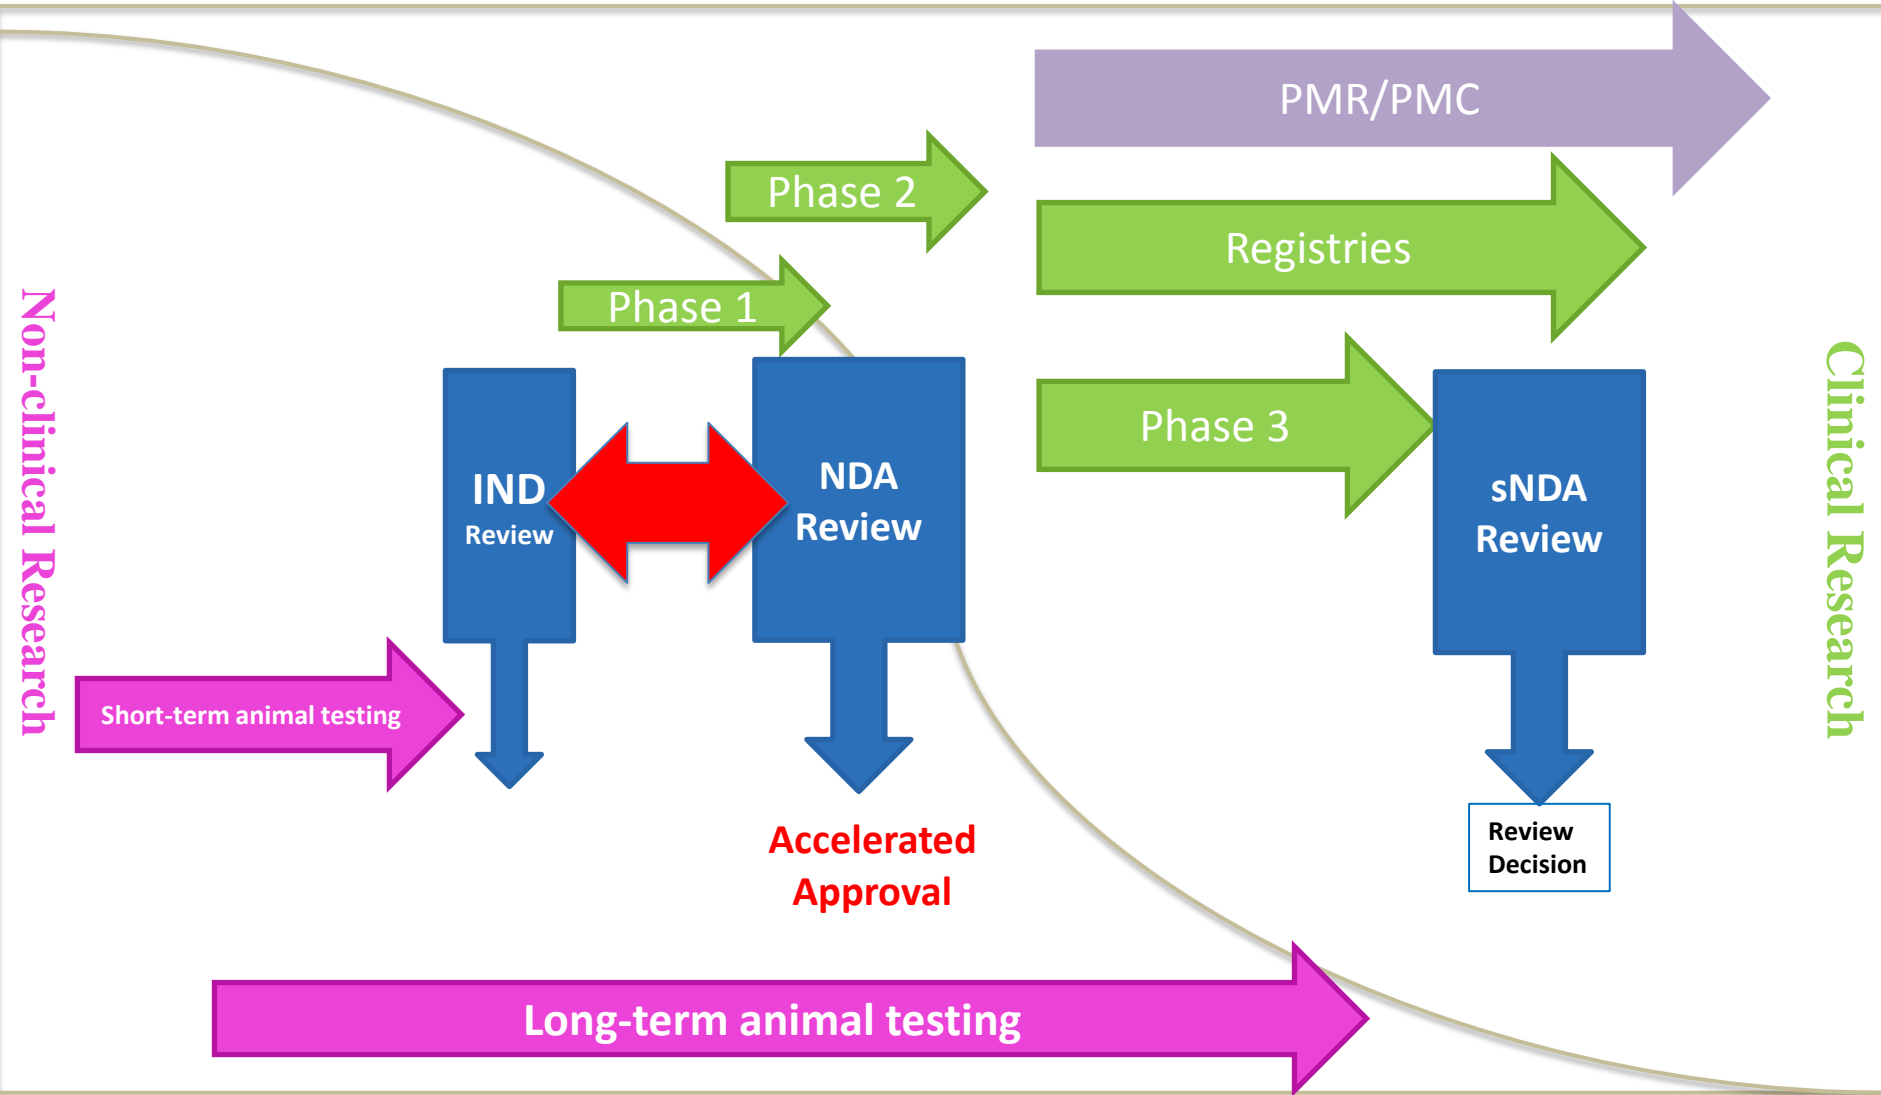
PMR/PMC

Phase 2

Registries

Phase 1

Non-clinical Research

IND Review

NDA Review

Phase 3

sNDA Review

Clinical Research

Short-term animal testing

Accelerated Approval

Review Decision

Long-term animal testing